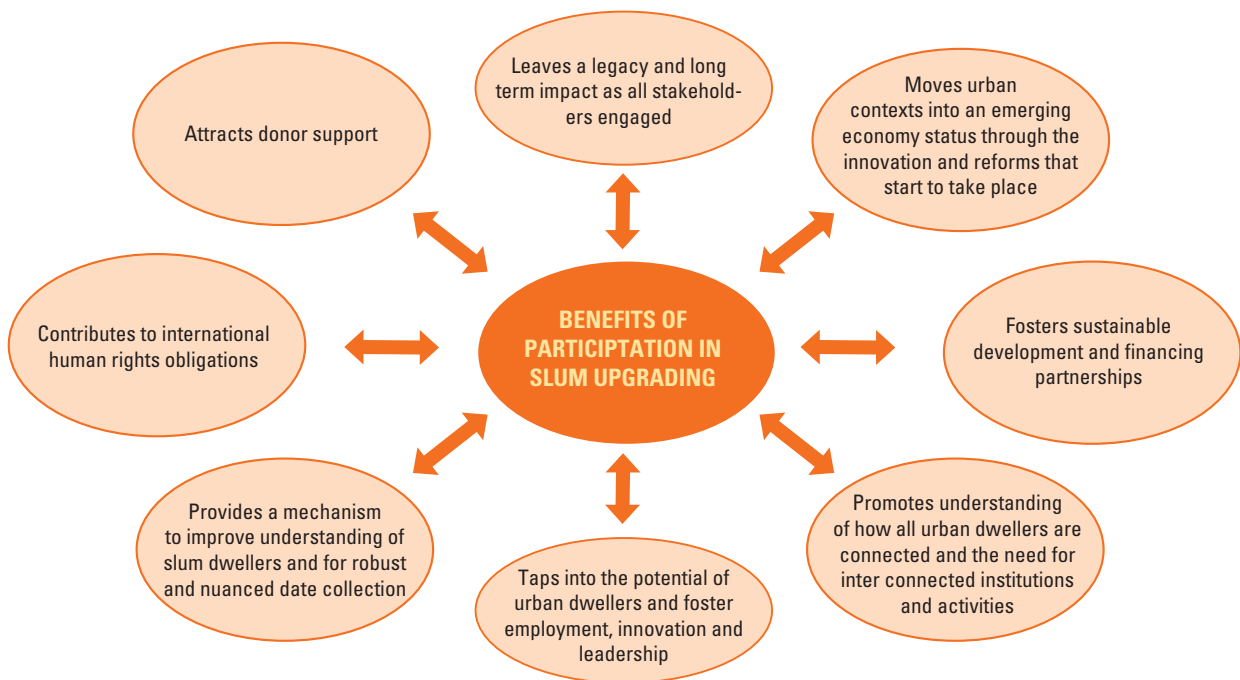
BENEFITS OF PARTICIPTATION IN SLUM UPGRADING

Leaves a legacy and long term impact as all stakeholders engaged

Moves urban contexts into an emerging economy status through the innovation and reforms that start to take place

Fosters sustainable development and financing partnerships

Promotes understanding of how all urban dwellers are connected and the need for inter connected institutions and activities

Taps into the potential of urban dwellers and foster employment, innovation and leadership

Provides a mechanism to improve understanding of slum dwellers and for robust and nuanced date collection

Contributes to international human rights obligations

Attracts donor support